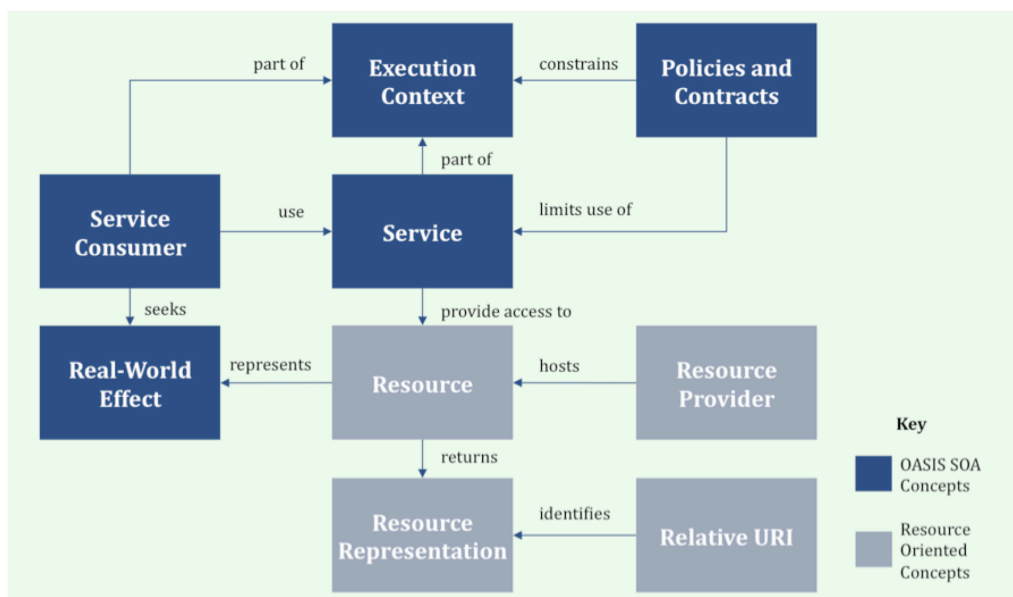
Execution Context

Policies and Contracts

part of

constrains

part of

Service Consumer

use

Service

limits use of

seeks

provide access to

Real-World Effect

represents

Resource

hosts

Resource Provider

returns

Resource Representation

identifies

Relative URI

Key

OASIS SOA Concepts

Resource Oriented Concepts